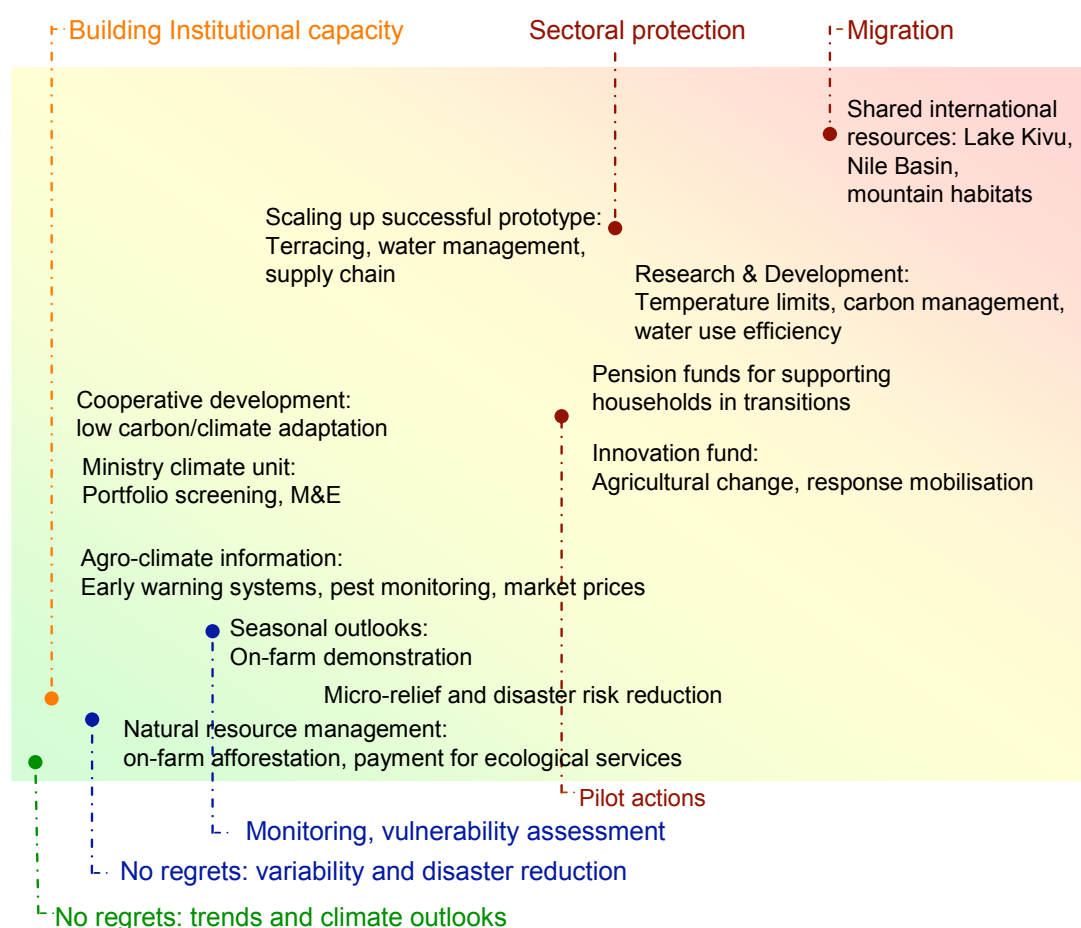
Building Institutional capacity

Sectoral protection

Migration

Shared international resources: Lake Kivu, Nile Basin, mountain habitats

Scaling up successful prototype: Terracing, water management, supply chain

Research & Development: Temperature limits, carbon management, water use efficiency

Pension funds for supporting households in transitions

Cooperative development: low carbon/climate adaptation

Innovation fund: Agricultural change, response mobilisation

Ministry climate unit: Portfolio screening, M&E

Agro-climate information: Early warning systems, pest monitoring, market prices

Seasonal outlooks: On-farm demonstration

Micro-relief and disaster risk reduction

Natural resource management: on-farm afforestation, payment for ecological services

Pilot actions

Monitoring, vulnerability assessment

No regrets: variability and disaster reduction

No regrets: trends and climate outlooks